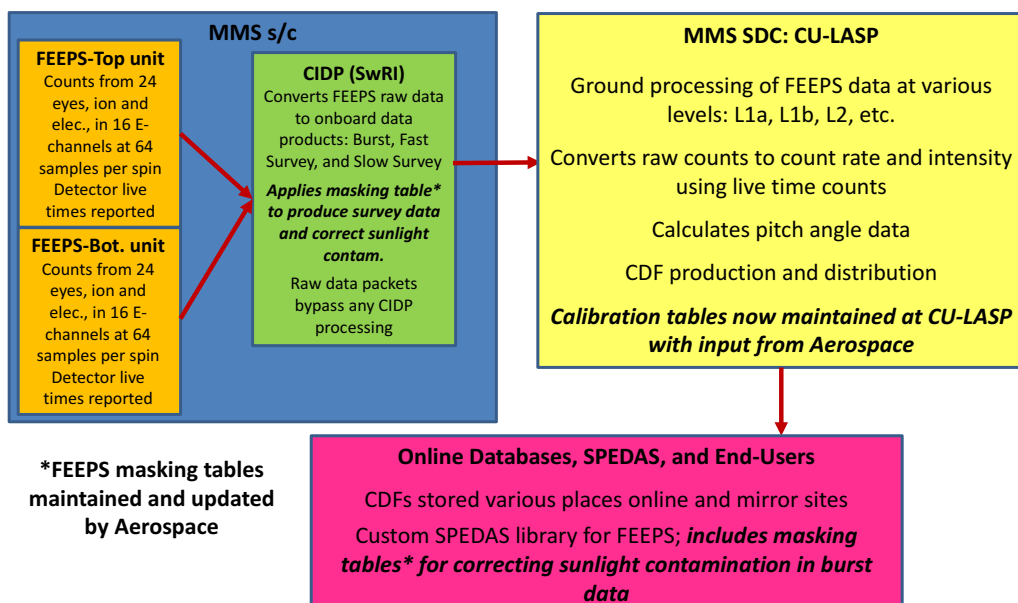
MMS s/c

FEEPS-Top unit
Counts from 24 eyes, ion and elec., in 16 E-channels at 64 samples per spin
Detector live times reported

FEEPS-Bot. unit
Counts from 24 eyes, ion and elec., in 16 E-channels at 64 samples per spin
Detector live times reported

CIDP (SwRI)
Converts FEEPS raw data to onboard data products: Burst, Fast Survey, and Slow Survey
***Applies masking table* to produce survey data and correct sunlight contam.***
Raw data packets bypass any CIDP processing

MMS SDC: CU-LASP
Ground processing of FEEPS data at various levels: L1a, L1b, L2, etc.
Converts raw counts to count rate and intensity using live time counts
Calculates pitch angle data
CDF production and distribution
***Calibration tables now maintained at CU-LASP with input from Aerospace***

*FEEPS masking tables maintained and updated by Aerospace

Online Databases, SPEDAS, and End-Users
CDFs stored various places online and mirror sites
Custom SPEDAS library for FEEPS; ***includes masking tables* for correcting sunlight contamination in burst data***